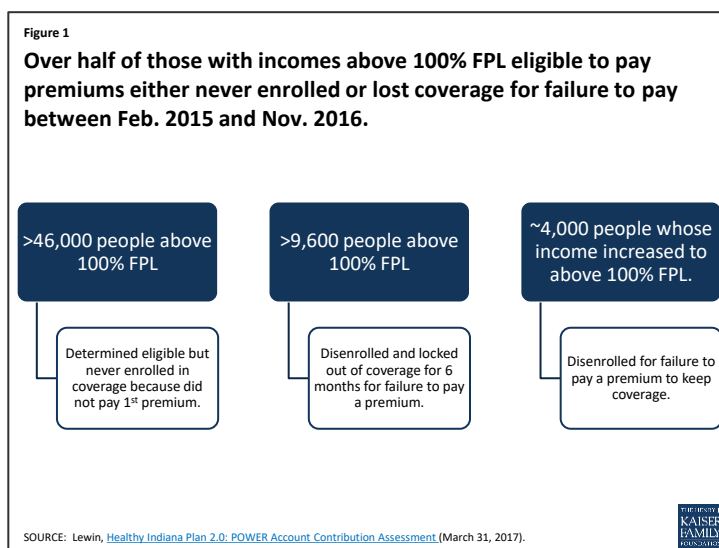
Figure 1

Over half of those with incomes above 100% FPL eligible to pay premiums either never enrolled or lost coverage for failure to pay between Feb. 2015 and Nov. 2016.

>46,000 people above 100% FPL

Determined eligible but never enrolled in coverage because did not pay 1st premium.

>9,600 people above 100% FPL

Disenrolled and locked out of coverage for 6 months for failure to pay a premium.

~4,000 people whose income increased to above 100% FPL.

Disenrolled for failure to pay a premium to keep coverage.

SOURCE: Lewin, Healthy Indiana Plan 2.0: POWER Account Contribution Assessment (March 31, 2017).

THE HENRY J. KAISER FAMILY FOUNDATION